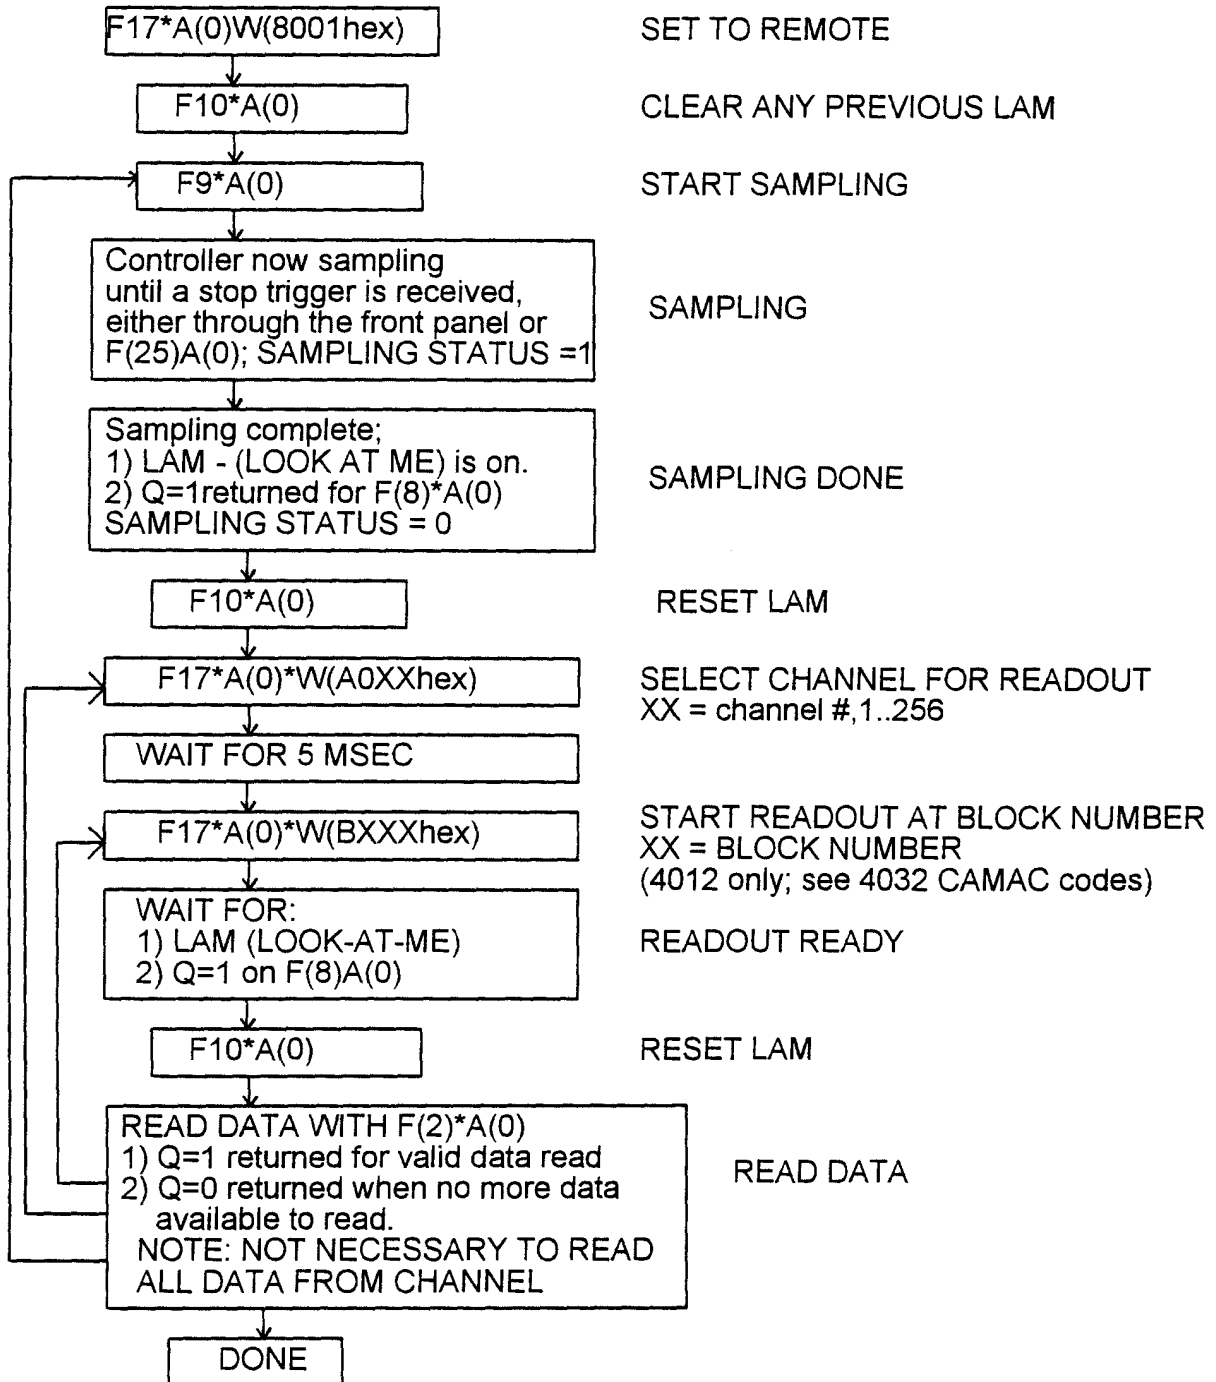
F17*A(0)W(8001hex)

SET TO REMOTE

F10*A(0)

CLEAR ANY PREVIOUS LAM

F9*A(0)

START SAMPLING

Controller now sampling until a stop trigger is received, either through the front panel or F(25)A(0); SAMPLING STATUS =1

SAMPLING

Sampling complete;
1) LAM - (LOOK AT ME) is on.
2) Q=1returned for F(8)*A(0)
SAMPLING STATUS = 0

SAMPLING DONE

F10*A(0)

RESET LAM

F17*A(0)*W(A0XXhex)

SELECT CHANNEL FOR READOUT
XX = channel #,1..256

WAIT FOR 5 MSEC

F17*A(0)*W(BXXXhex)

START READOUT AT BLOCK NUMBER
XX = BLOCK NUMBER
(4012 only; see 4032 CAMAC codes)

WAIT FOR:
1) LAM (LOOK-AT-ME)
2) Q=1 on F(8)A(0)

READOUT READY

F10*A(0)

RESET LAM

READ DATA WITH F(2)*A(0)
1) Q=1 returned for valid data read
2) Q=0 returned when no more data available to read.
NOTE: NOT NECESSARY TO READ ALL DATA FROM CHANNEL

READ DATA

DONE